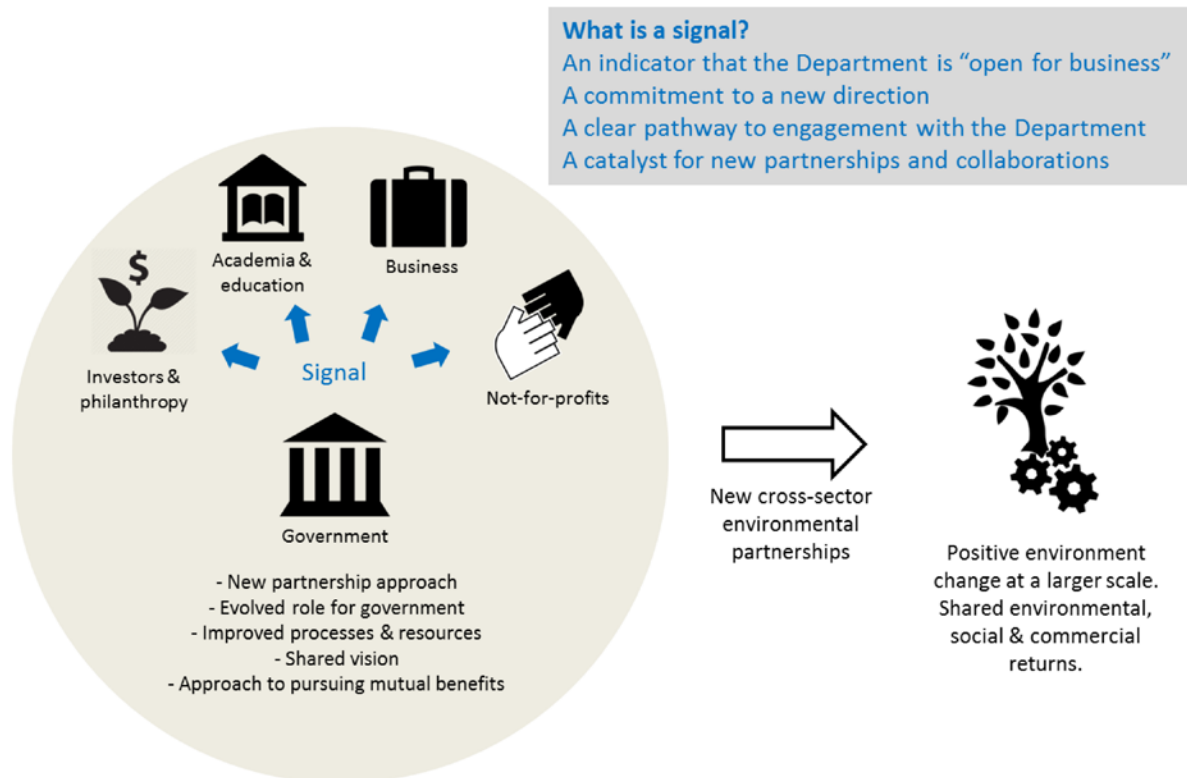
What is a signal?
An indicator that the Department is “open for business”
A commitment to a new direction
A clear pathway to engagement with the Department
A catalyst for new partnerships and collaborations

$

Academia & education

Business

Investors & philanthropy

Signal

Not-for-profits

Government

- New partnership approach
- Evolved role for government
- Improved processes & resources
- Shared vision
- Approach to pursuing mutual benefits

New cross-sector environmental partnerships

Positive environment change at a larger scale. Shared environmental, social & commercial returns.